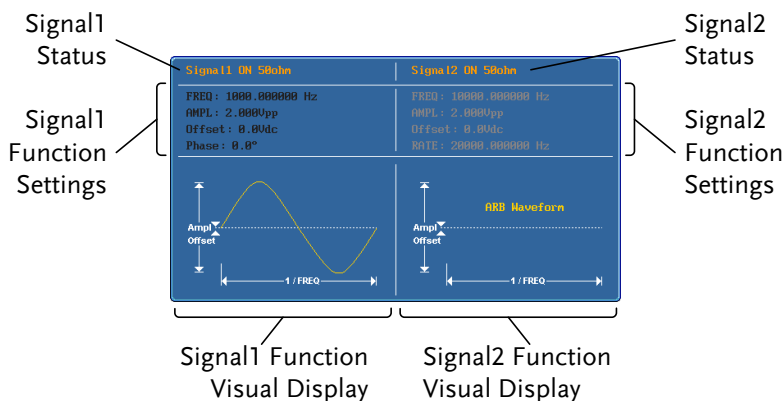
Signal1 Status

Signal2 Status

Signal1 ON 50ohm

Signal2 ON 50ohm

Signal1 Function Settings

FREQ: 1000.000000 Hz
AMPL: 2.000Vpp
Offset: 0.0Vdc
Phase: 0.0°

FREQ: 10000.000000 Hz
AMPL: 2.000Vpp
Offset: 0.0Vdc
RATE: 20000.000000 Hz

Signal2 Function Settings

Ampl
Offset
1 / FREQ

ARB Waveform

Ampl
Offset
1 / FREQ

Signal1 Function Visual Display

Signal2 Function Visual Display